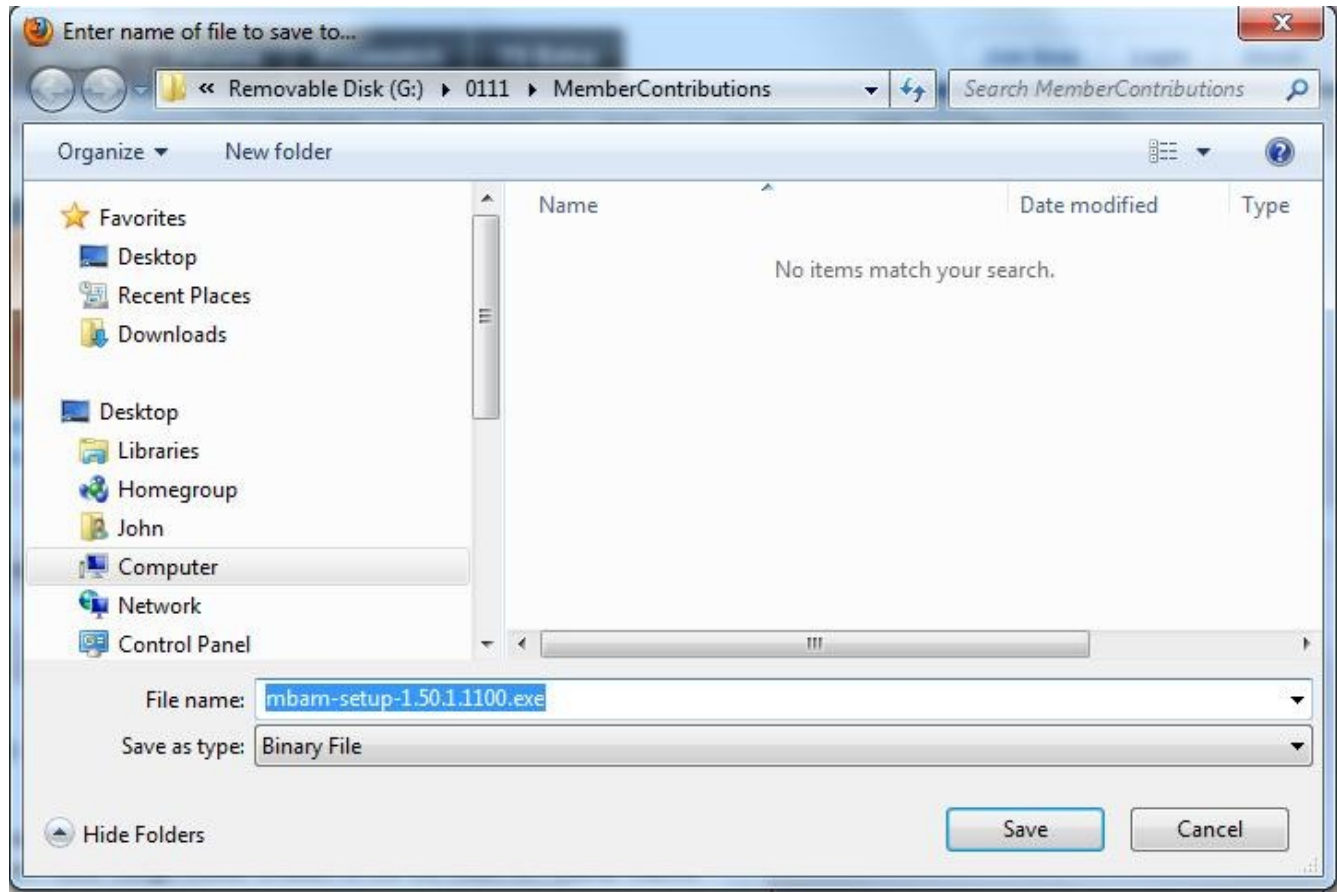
Enter name of file to save to...

« Removable Disk (G:) ▸ 0111 ▸ MemberContributions

Search MemberContributions

Organize ▾ New folder

Favorites
Desktop
Recent Places
Downloads

Desktop
Libraries
Homegroup
John
Computer
Network
Control Panel

| Name | Date modified | Type |
|---|---|---|

No items match your search.

File name: mbam-setup-1.50.1.1100.exe

Save as type: Binary File

Hide Folders

Save

Cancel